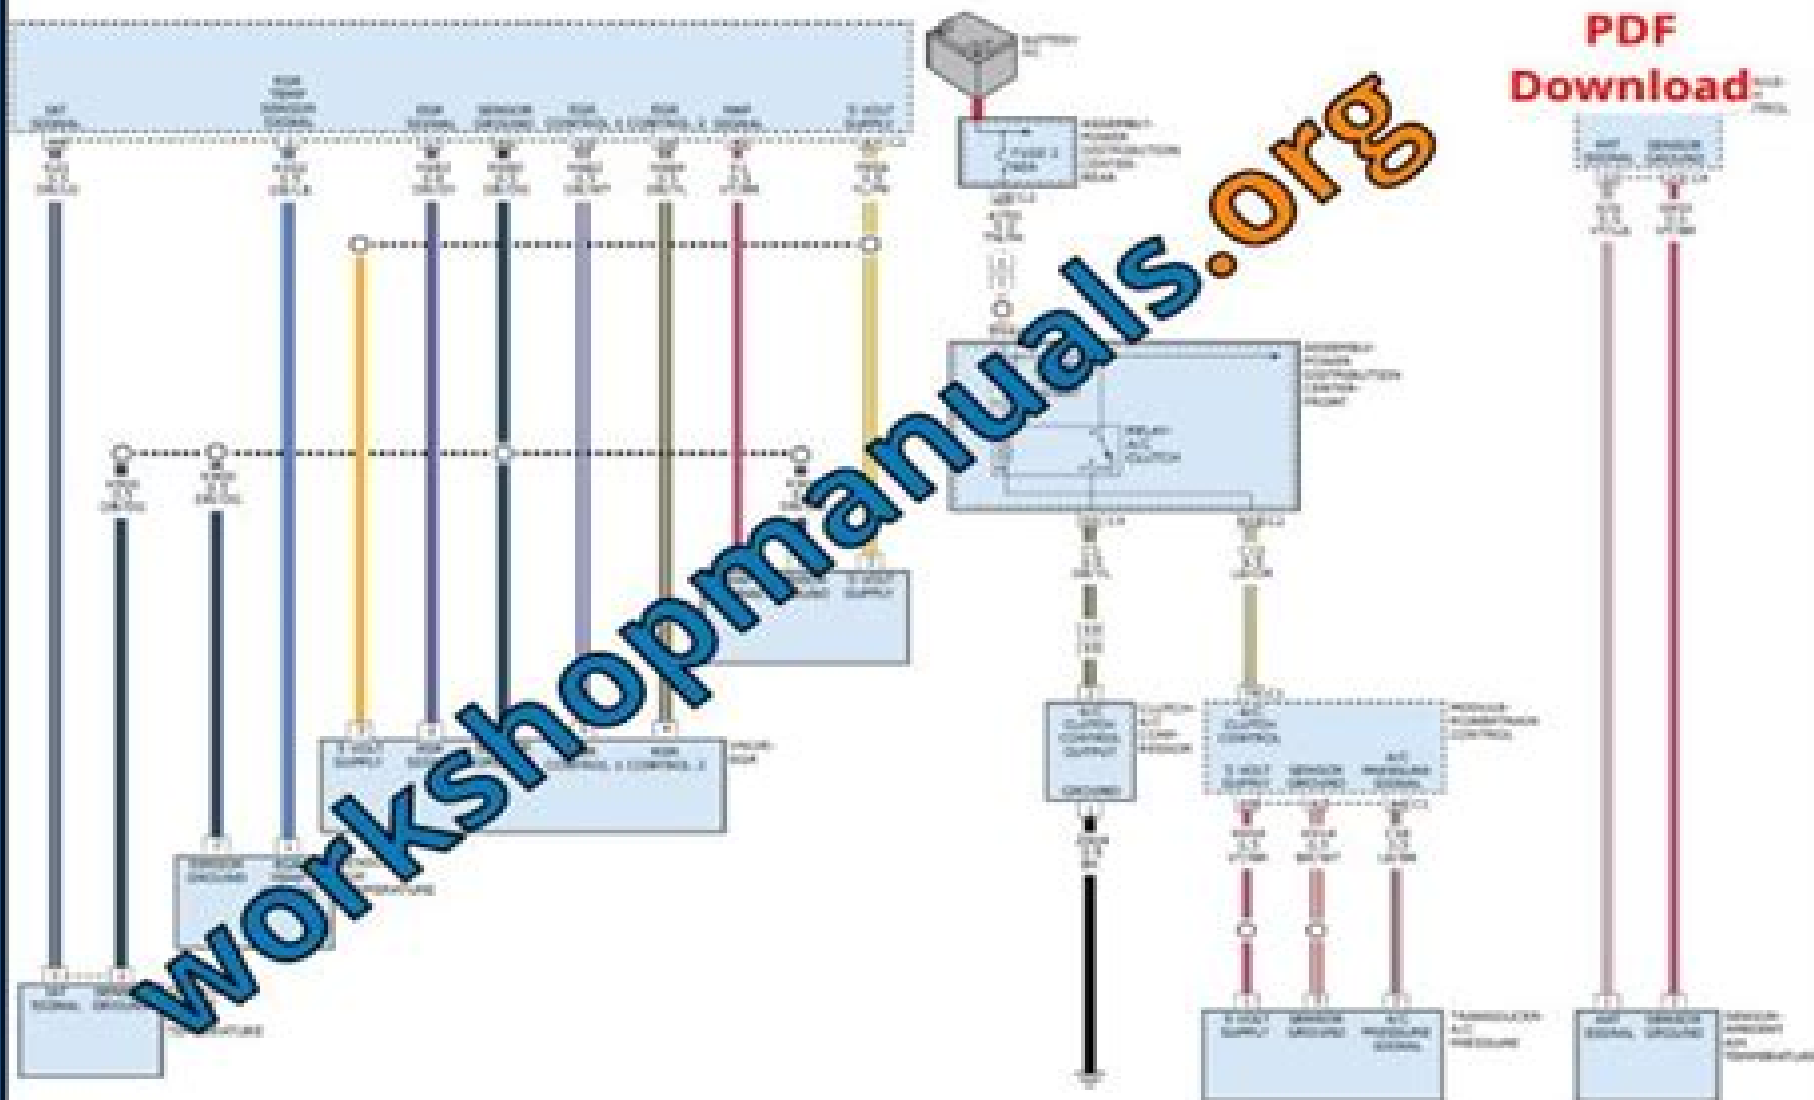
PDF Download

workshopmanuals.org

IAT SIGNAL

EGR TEMP SENSOR SIGNAL

EGR SIGNAL

SENSOR GROUND

EGR CONTROL 1

EGR CONTROL 2

MAP SIGNAL

5 VOLT SUPPLY

FUSE

ASSEMBLY POWER DISTRIBUTION CENTER FRONT

RELAY A/C CLUTCH

5 VOLT SUPPLY

5 VOLT SUPPLY

EGR

EGR CONTROL 1

EGR CONTROL 2

SENSOR GROUND

IAT SIGNAL

SENSOR GROUND

A/C CLUTCH CONTROL SUPPLY

GROUND

A/C CLUTCH CONTROL

5 VOLT SUPPLY

SENSOR GROUND

A/C PRESSURE SIGNAL

5 VOLT SUPPLY

SENSOR GROUND

A/C PRESSURE SIGNAL

IAT SIGNAL

SENSOR GROUND

IAT SIGNAL

SENSOR GROUND